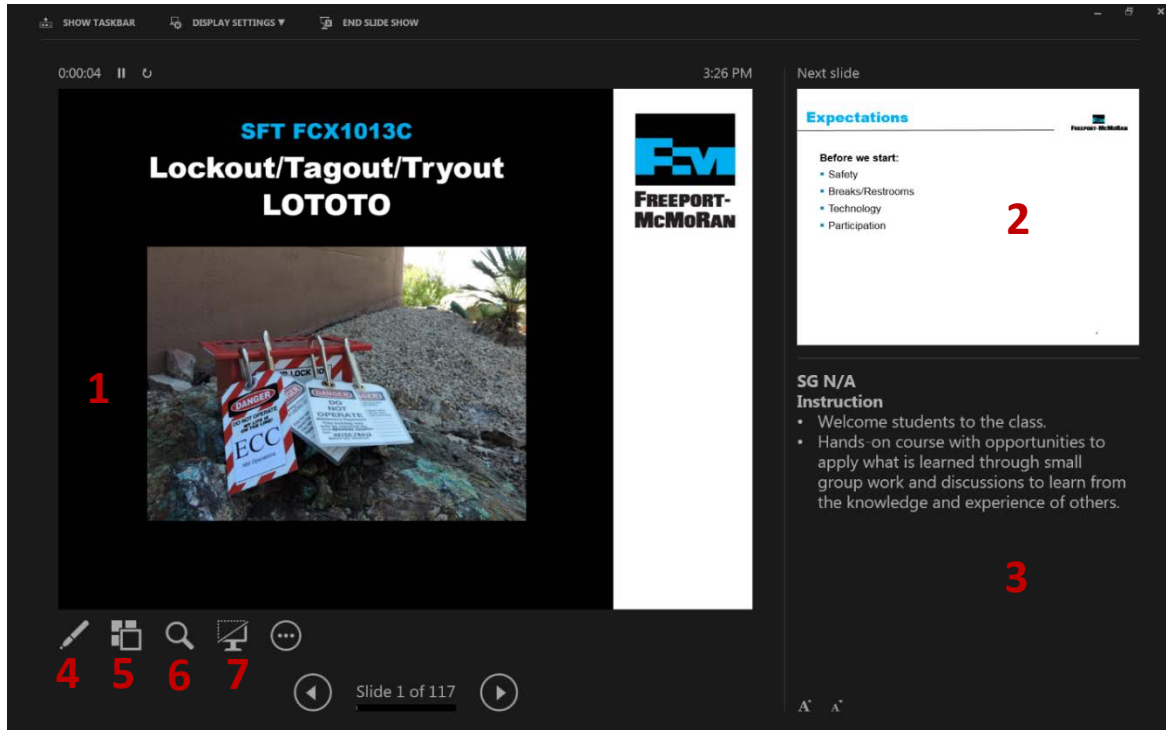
SHOW TASKBAR DISPLAY SETTINGS ▾ END SLIDE SHOW

0:00:04

3:26 PM

Next slide

SFT FCX1013C
Lockout/Tagout/Tryout
LOTOTO

FM
FREEPORT-McMoRAN

DANGER
DO NOT OPERATE
ECC

1

Expectations

FREEPORT-McMoRAN

Before we start:
- Safety
- Breaks/Restrooms
- Technology
- Participation

2

SG N/A
Instruction
- Welcome students to the class.
- Hands-on course with opportunities to apply what is learned through small group work and discussions to learn from the knowledge and experience of others.

3

4 5 6 7

Slide 1 of 117